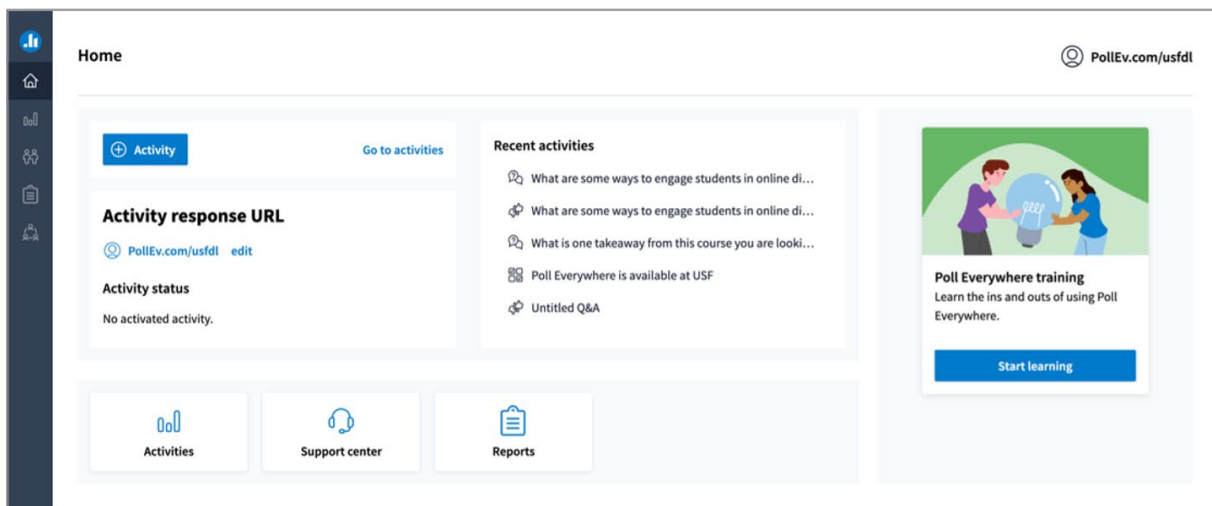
Home

PollEv.com/usfdl

Activity

Go to activities

Activity response URL

PollEv.com/usfdl edit

Activity status

No activated activity.

Recent activities

What are some ways to engage students in online di...

What are some ways to engage students in online di...

What is one takeaway from this course you are looki...

Poll Everywhere is available at USF

Untitled Q&A

Poll Everywhere training

Learn the ins and outs of using Poll Everywhere.

Start learning

Activities

Support center

Reports